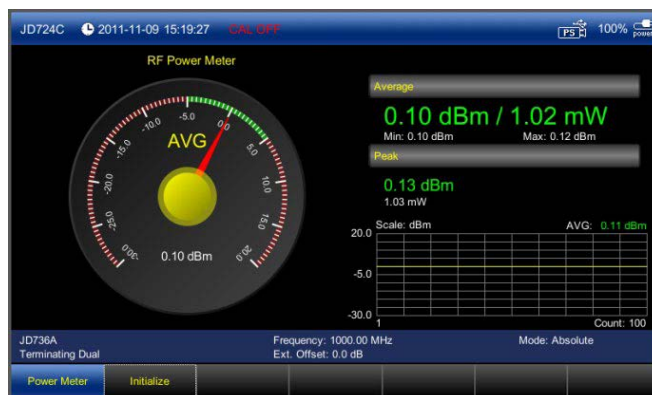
JD724C 2011-11-09 15:19:27 CAL OFF

PS 100% power

RF Power Meter

-5.0 -10.0 0.0 5.0 -15.0 10.0 -20.0 15.0 -25.0 20.0 -30.0 25.0

AVG

0.10 dBm

Average

0.10 dBm / 1.02 mW

Min: 0.10 dBm Max: 0.12 dBm

Peak

0.13 dBm

1.03 mW

Scale: dBm AVG: 0.11 dBm

20.0

-5.0

-30.0

1 Count: 100

JD736A
Terminating Dual

Frequency: 1000.00 MHz
Ext. Offset: 0.0 dB

Mode: Absolute

Power Meter Initialize